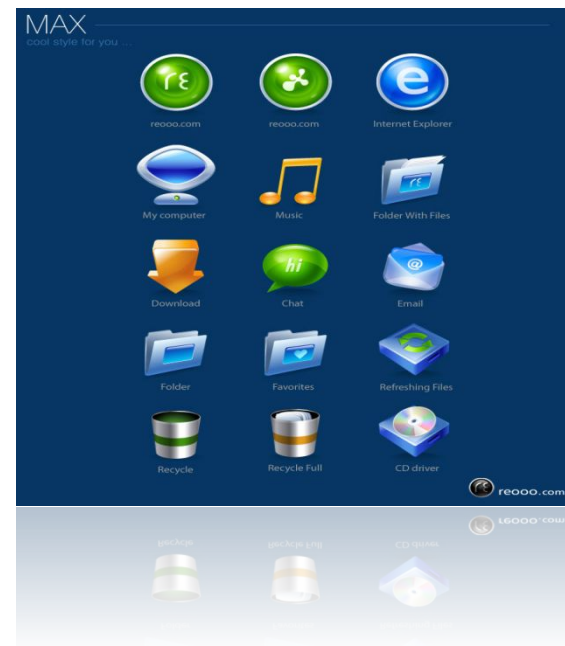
MAX
cool style for you ...

reooo.com
reooo.com
Internet Explorer

My computer
Music
Folder With Files

Download
Chat
Email

Folder
Favorites
Refreshing Files

Recycle
Recycle Full
CD driver

reooo.com